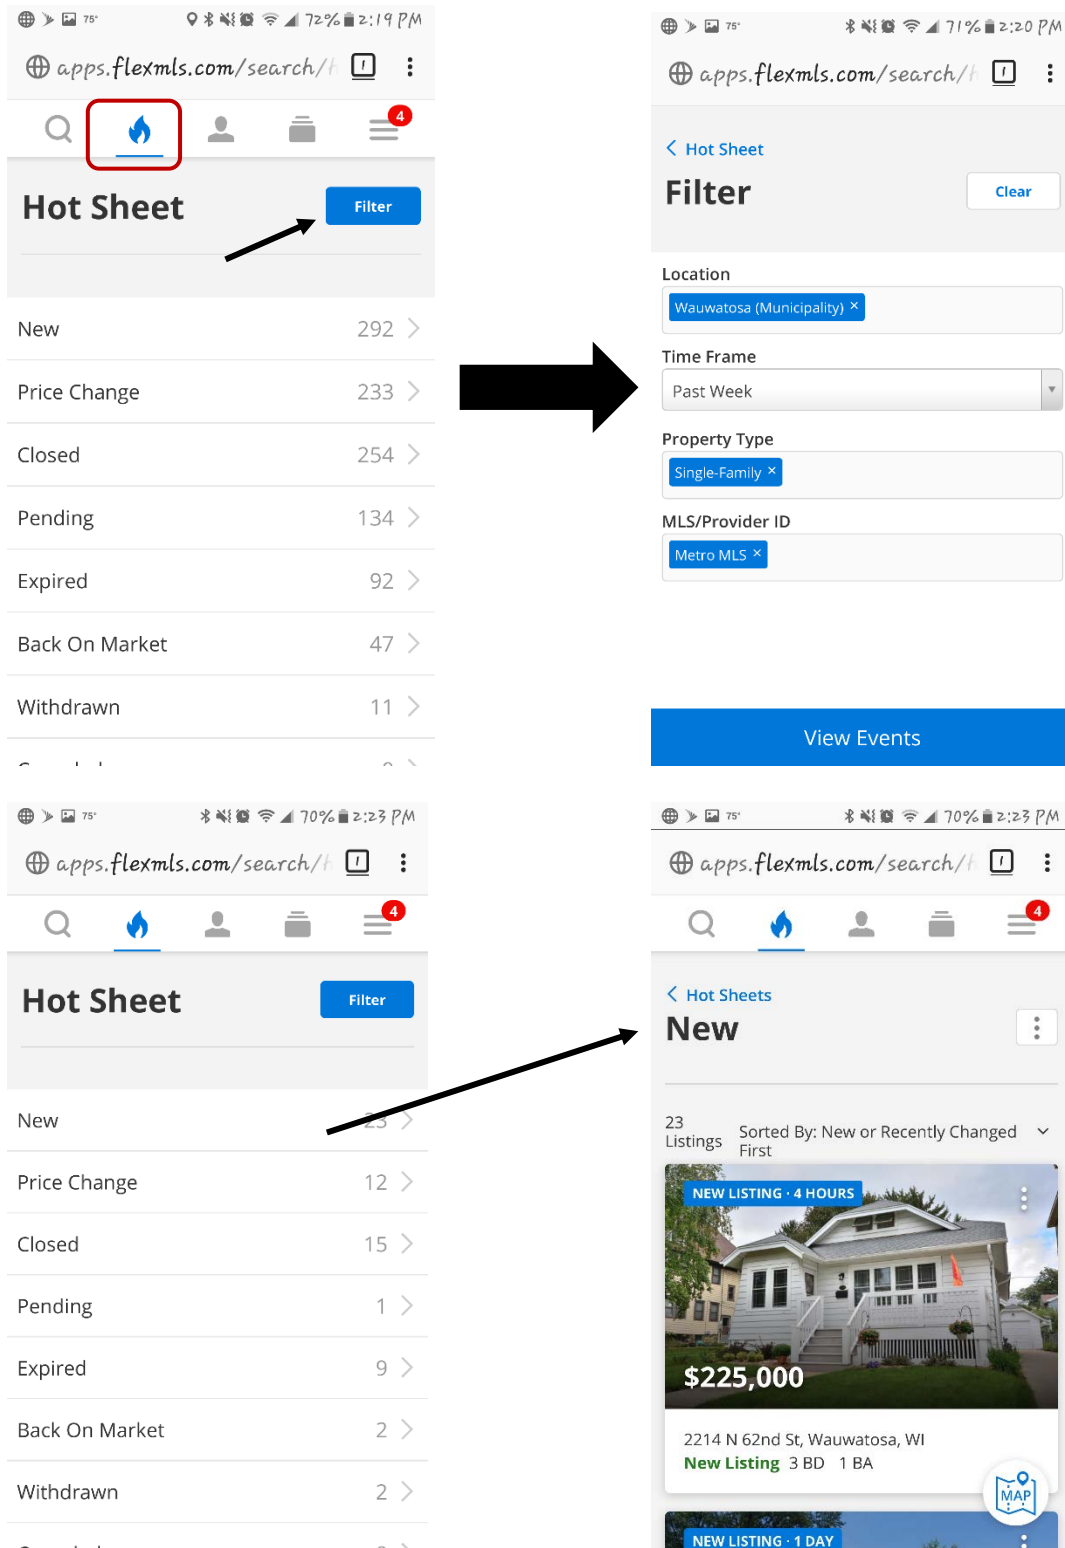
75° 72% 2:19 PM
apps.flexmls.com/search/

4

Hot Sheet
Filter

| | |
|---|---|
| New | 292 |
| Price Change | 233 |
| Closed | 254 |
| Pending | 134 |
| Expired | 92 |
| Back On Market | 47 |
| Withdrawn | 11 |

75° 71% 2:20 PM
apps.flexmls.com/search/

Hot Sheet
Filter
Clear

Location
Wauwatosa (Municipality) ×

Time Frame
Past Week

Property Type
Single-Family ×

MLS/Provider ID
Metro MLS ×

View Events

75° 70% 2:23 PM
apps.flexmls.com/search/

4

Hot Sheet
Filter

| | |
|---|---|
| New | 23 |
| Price Change | 12 |
| Closed | 15 |
| Pending | 1 |
| Expired | 9 |
| Back On Market | 2 |
| Withdrawn | 2 |

75° 70% 2:23 PM
apps.flexmls.com/search/

4

Hot Sheets
New

23 Listings
Sorted By: New or Recently Changed First

NEW LISTING · 4 HOURS
$225,000
2214 N 62nd St, Wauwatosa, WI
New Listing 3 BD 1 BA
MAP

NEW LISTING · 1 DAY